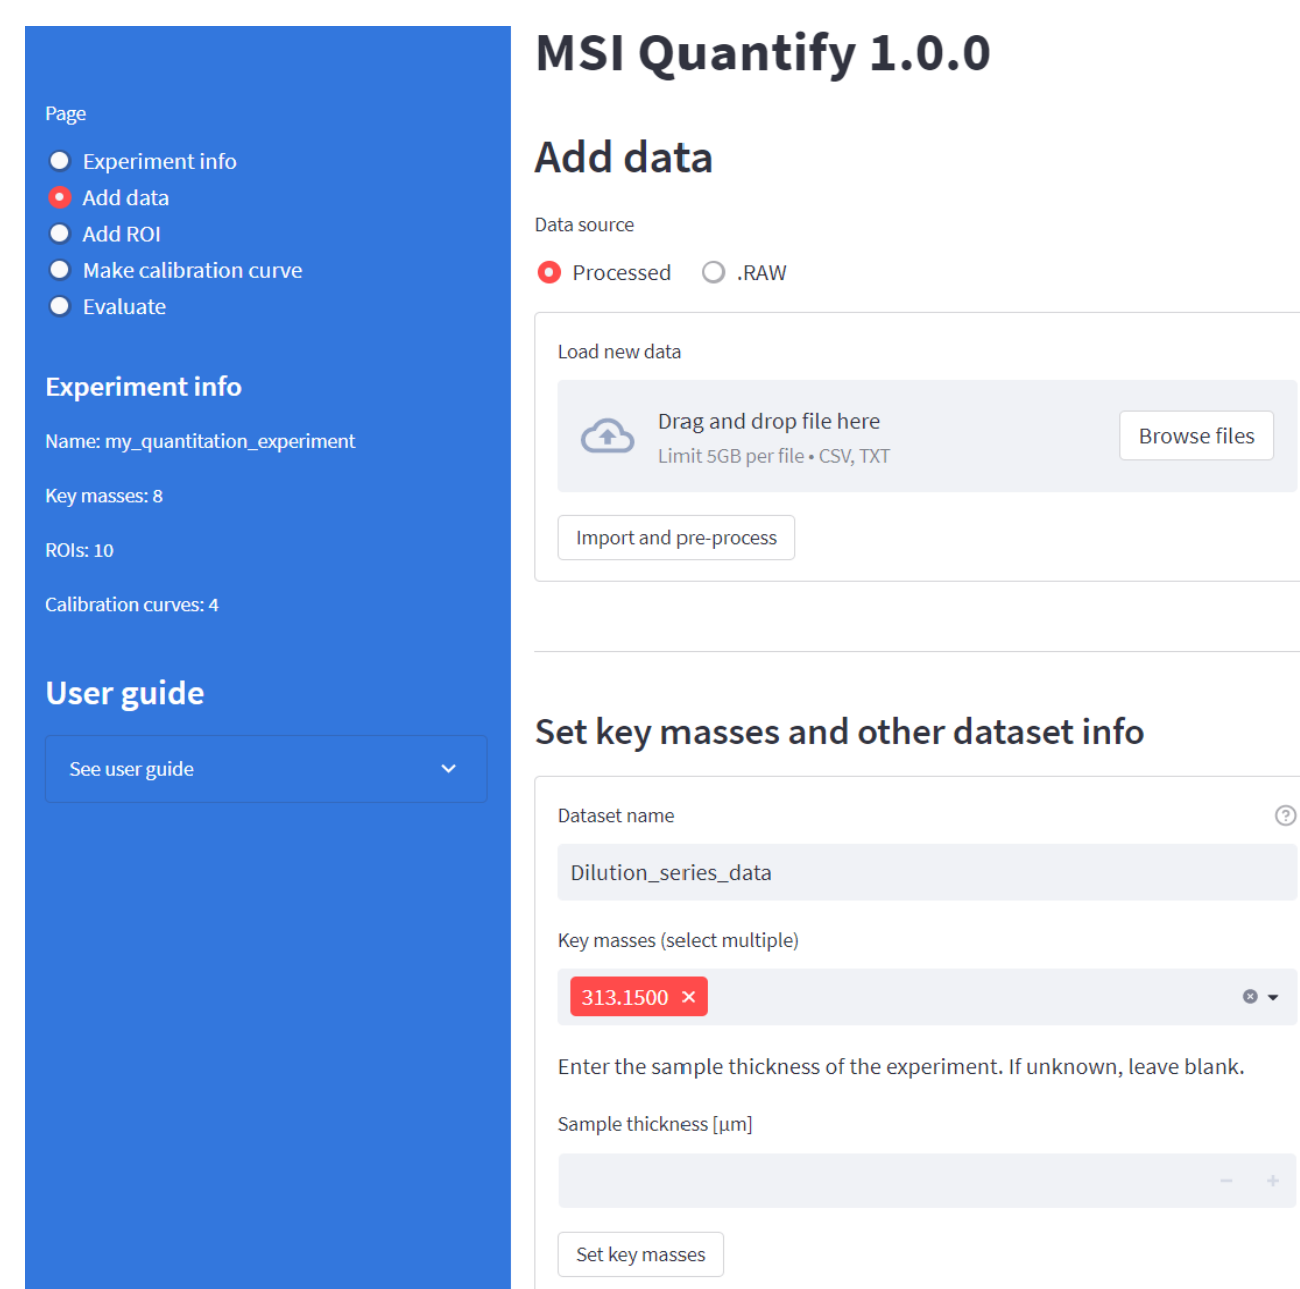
Page

Experiment info
Add data
Add ROI
Make calibration curve
Evaluate

Experiment info

Name: my_quantitation_experiment

Key masses: 8

ROIs: 10

Calibration curves: 4

User guide

See user guide

MSI Quantify 1.0.0

Add data

Data source

Processed .RAW

Load new data

Drag and drop file here
Limit 5GB per file • CSV, TXT

Browse files

Import and pre-process

Set key masses and other dataset info

Dataset name

Dilution_series_data

Key masses (select multiple)

313.1500 ×

Enter the sample thickness of the experiment. If unknown, leave blank.

Sample thickness [µm]

− +

Set key masses